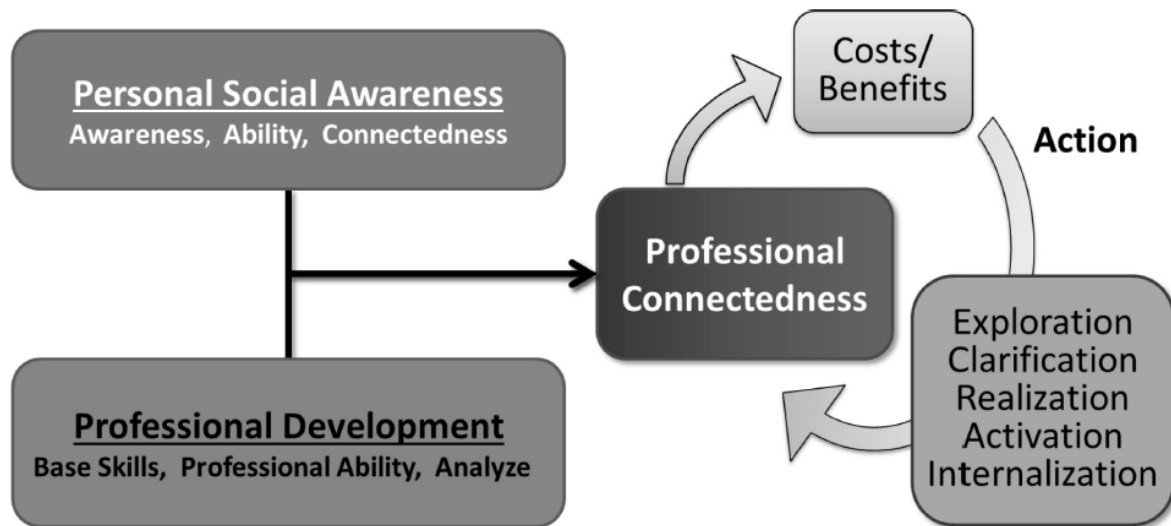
Personal Social Awareness
Awareness, Ability, Connectedness

Professional Development
Base Skills, Professional Ability, Analyze

Professional Connectedness

Costs/ Benefits

Action

Exploration
Clarification
Realization
Activation
Internalization